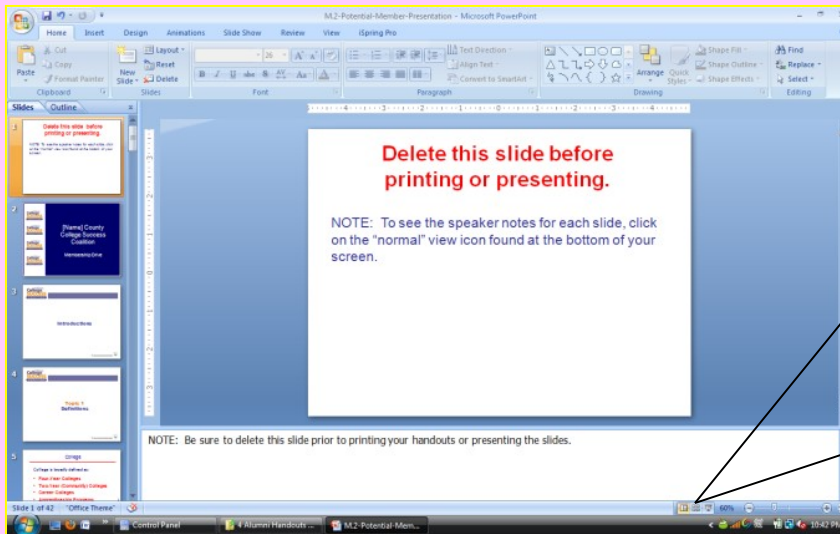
M.2-Potential-Member-Presentation - Microsoft PowerPoint

Home Insert Design Animations Slide Show Review View iSpring Pro

Paste
Cut
Copy
Format Painter
Clipboard

New Slide
Layout
Reset
Delete
Slides

Font

Text Direction
Align Text
Convert to SmartArt
Paragraph

Arrange
Quick Styles
Shape Fill
Shape Outline
Shape Effects
Drawing

Find
Replace
Select
Editing

Slides Outline

1
Delete this slide before printing or presenting

2
[Name] County College Success Coalition
Membership Drive

3
Introductions

4
Definitions

5
College

Delete this slide before printing or presenting.

NOTE: To see the speaker notes for each slide, click on the "normal" view icon found at the bottom of your screen.

NOTE: Be sure to delete this slide prior to printing your handouts or presenting the slides.

Slide 1 of 42 "Office Theme"

60%

Control Panel
4 Alumni Handouts ...
M.2-Potential-Mem...

10:42 PM